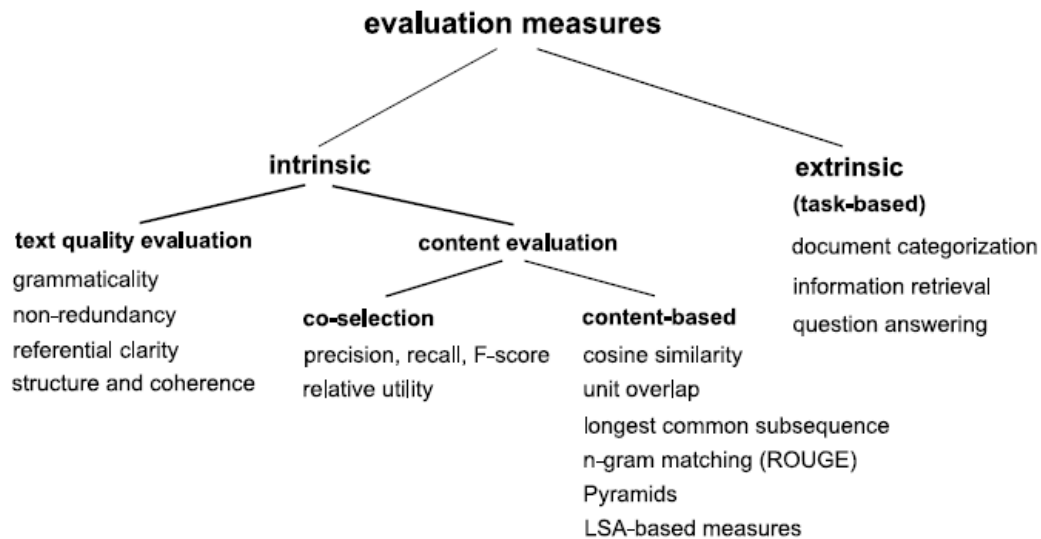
evaluation measures

intrinsic

extrinsic
(task-based)
document categorization
information retrieval
question answering

text quality evaluation
grammaticality
non-redundancy
referential clarity
structure and coherence

content evaluation

co-selection
precision, recall, F-score
relative utility

content-based
cosine similarity
unit overlap
longest common subsequence
n-gram matching (ROUGE)
Pyramids
LSA-based measures